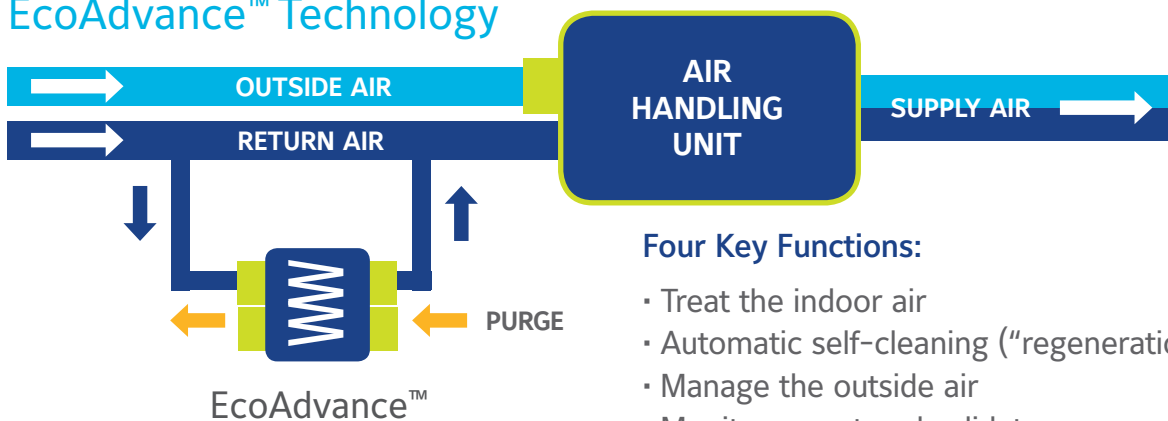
EcoAdvance™ Technology

OUTSIDE AIR

RETURN AIR

AIR HANDLING UNIT

SUPPLY AIR

PURGE

EcoAdvance™

Four Key Functions:

· Treat the indoor air
· Automatic self-cleaning ("regeneratio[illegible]
· Manage the outside air
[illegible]